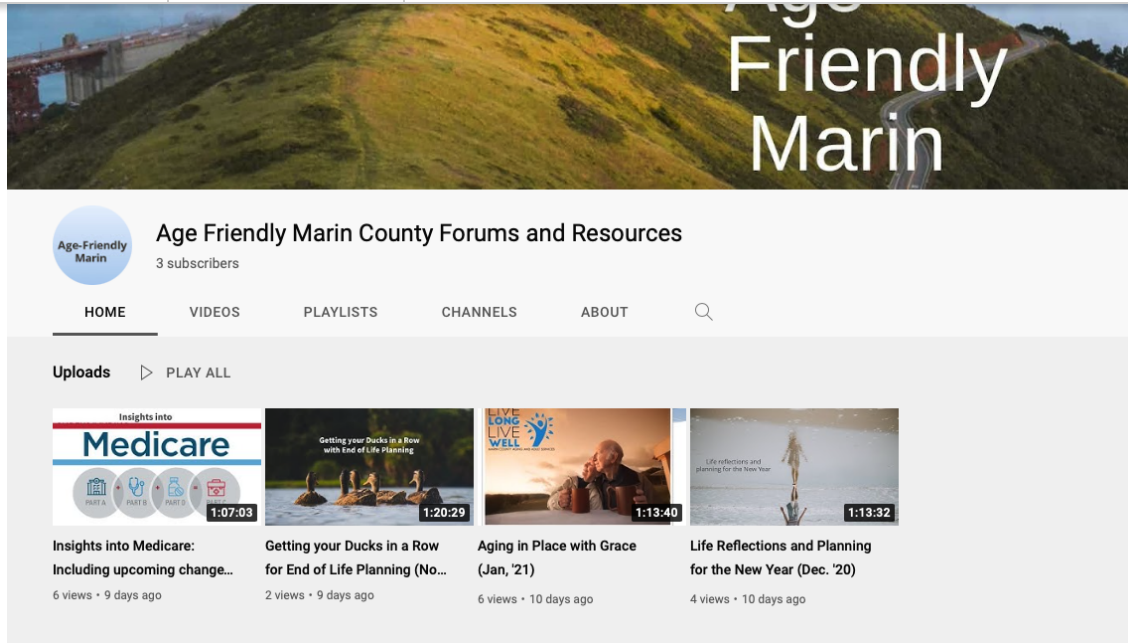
Age Friendly Marin

Age-Friendly Marin

Age Friendly Marin County Forums and Resources

3 subscribers

HOME VIDEOS PLAYLISTS CHANNELS ABOUT

Uploads PLAY ALL

Insights into Medicare

PART A PART B PART D

1:07:03

Insights into Medicare: Including upcoming change...

6 views • 9 days ago

Getting your Ducks in a Row with End of Life Planning

1:20:29

Getting your Ducks in a Row for End of Life Planning (No...

2 views • 9 days ago

LIVE LONG LIVE WELL

1:13:40

Aging in Place with Grace (Jan, '21)

6 views • 10 days ago

Life reflections and planning for the New Year

1:13:32

Life Reflections and Planning for the New Year (Dec. '20)

4 views • 10 days ago